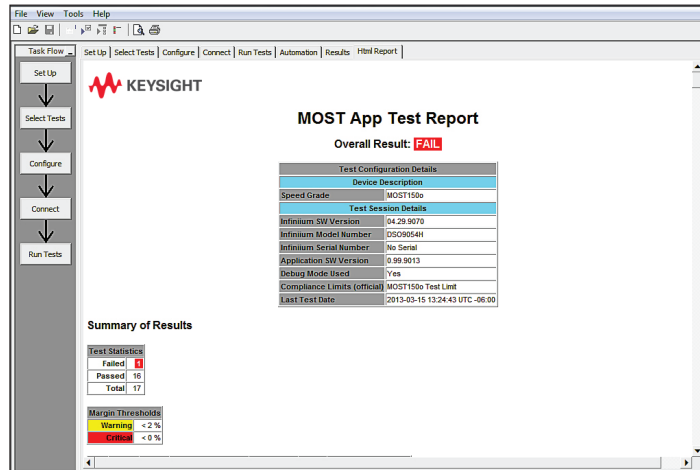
File View Tools Help

Task Flow

Set Up

Select Tests

Configure

Connect

Run Tests

Set Up | Select Tests | Configure | Connect | Run Tests | Automation | Results | Html Report

KEYSIGHT

MOST App Test Report

Overall Result: FAIL

| Test Configuration Details | |
|---|---|
| Device Description | |
| Speed Grade | MOST150o |
| Test Session Details | |
| Infiniium SW Version | 04.29.9070 |
| Infiniium Model Number | DSO9054H |
| Infiniium Serial Number | No Serial |
| Application SW Version | 0.99.9013 |
| Debug Mode Used | Yes |
| Compliance Limits (official) | MOST150o Test Limit |
| Last Test Date | 2013-03-15 13:24:43 UTC -06:00 |

Summary of Results

| Test Statistics | |
|---|---|
| Failed | 1 |
| Passed | 16 |
| Total | 17 |

| Margin Thresholds | |
|---|---|
| Warning | < 2 % |
| Critical | < 0 % |